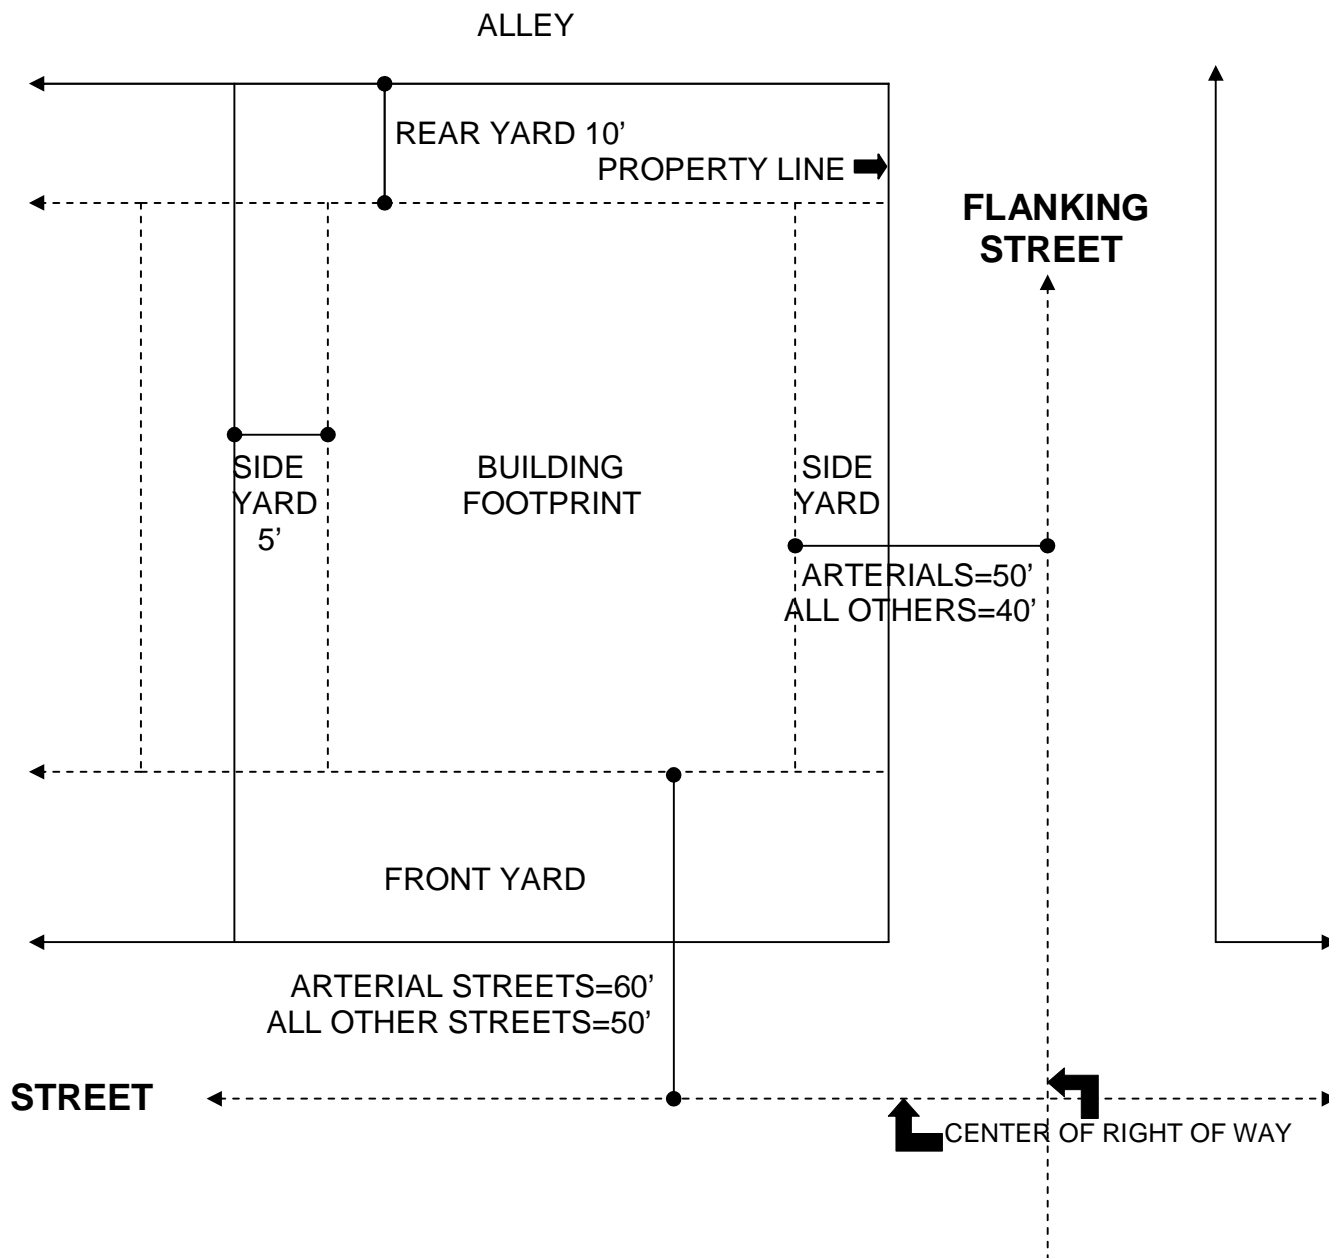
ALLEY

REAR YARD 10’

PROPERTY LINE

FLANKING STREET

SIDE YARD 5’

BUILDING FOOTPRINT

SIDE YARD

ARTERIALS=50’
ALL OTHERS=40’

FRONT YARD

ARTERIAL STREETS=60’
ALL OTHER STREETS=50’

STREET

CENTER OF RIGHT OF WAY